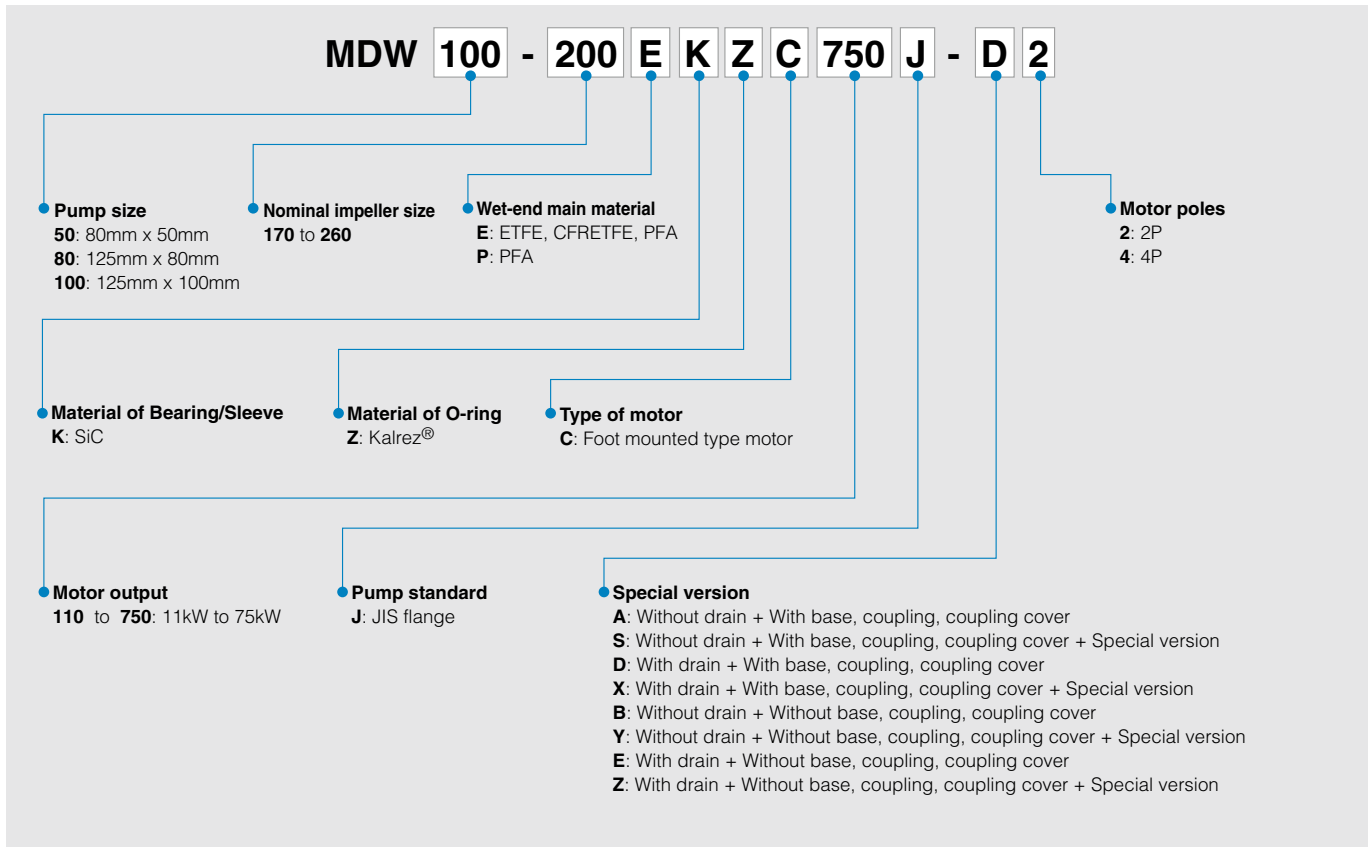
MDW 100 - 200 E K Z C 750 J - D 2

Pump size
50: 80mm x 50mm
80: 125mm x 80mm
100: 125mm x 100mm

Nominal impeller size
170 to 260

Wet-end main material
E: ETFE, CFRETFE, PFA
P: PFA

Motor poles
2: 2P
4: 4P

Material of Bearing/Sleeve
K: SiC

Material of O-ring
Z: Kalrez®

Type of motor
C: Foot mounted type motor

Motor output
110 to 750: 11kW to 75kW

Pump standard
J: JIS flange

Special version
A: Without drain + With base, coupling, coupling cover
S: Without drain + With base, coupling, coupling cover + Special version
D: With drain + With base, coupling, coupling cover
X: With drain + With base, coupling, coupling cover + Special version
B: Without drain + Without base, coupling, coupling cover
Y: Without drain + Without base, coupling, coupling cover + Special version
E: With drain + Without base, coupling, coupling cover
Z: With drain + Without base, coupling, coupling cover + Special version